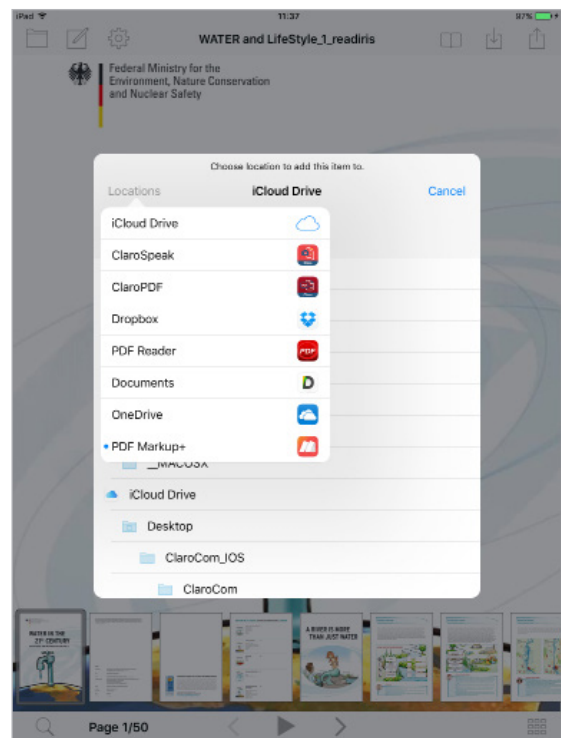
iPad 11:37 97%

WATER and LifeStyle_1_readiris

Federal Ministry for the Environment, Nature Conservation and Nuclear Safety

Choose location to add this item to.

Locations iCloud Drive Cancel

iCloud Drive
ClaroSpeak
ClaroPDF
Dropbox
PDF Reader
Documents
OneDrive
• PDF Markup+

__MACOSX
iCloud Drive
Desktop
ClaroCom_IOS
ClaroCom

WATER IN THE 21ST CENTURY

A RIVER IS MORE THAN JUST WATER

Page 1/50